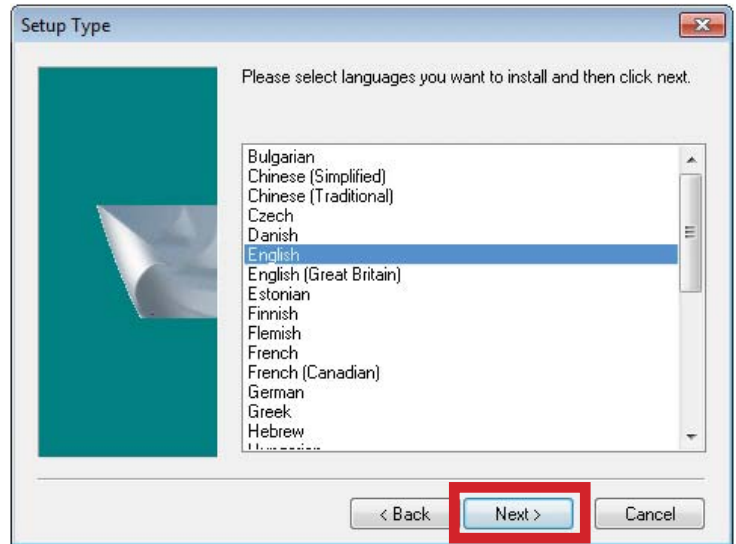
Setup Type

Please select languages you want to install and then click next.

Bulgarian
Chinese (Simplified)
Chinese (Traditional)
Czech
Danish
English
English (Great Britain)
Estonian
Finnish
Flemish
French
French (Canadian)
German
Greek
Hebrew
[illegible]

< Back
Next >
Cancel